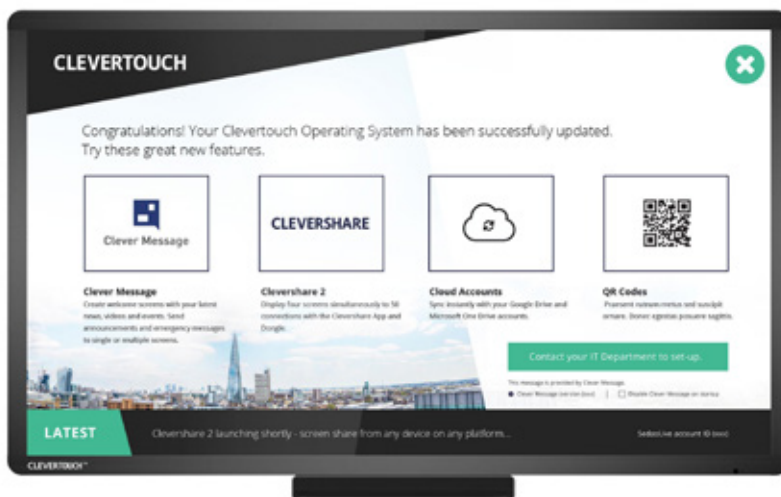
CLEVERTOUCH

Congratulations! Your Clevertouch Operating System has been successfully updated. Try these great new features.

Clever Message

CLEVERSHARE

Clever Message
Create welcome screens with your latest news, videos and events. Send announcements and emergency messages to single or multiple screens.

Clevershare 2
Display four screens simultaneously to 50 connections with the Clevershare App and Dongle.

Cloud Accounts
Sync instantly with your Google Drive and Microsoft One Drive accounts.

QR Codes
Praesent rutrum metus sed suscipit ornare. Donec egestas posuere sagittis.

Contact your IT Department to set-up.

This message is provided by Clever Message.
Clever Message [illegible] | Disable Clever Message on startup

LATEST
Clevershare 2 launching shortly - screen share from any device on any platform...
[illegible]

CLEVERTOUCH